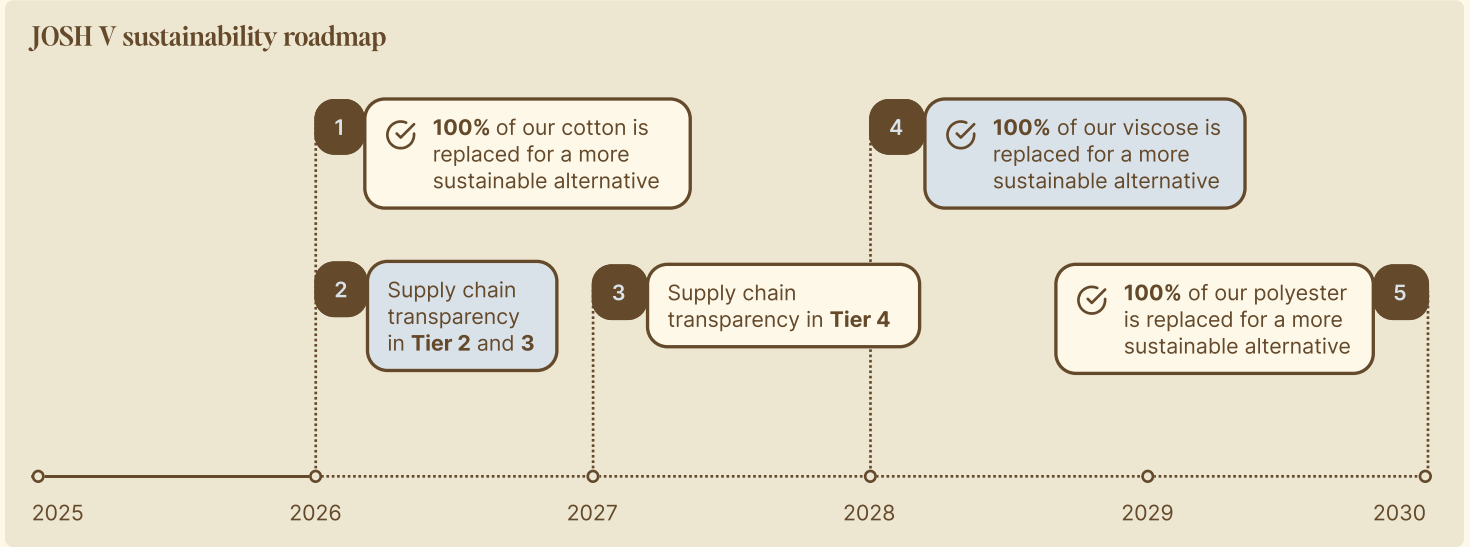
JOSH V sustainability roadmap

1 **100%** of our cotton is replaced for a more sustainable alternative

4 **100%** of our viscose is replaced for a more sustainable alternative

2 Supply chain transparency in **Tier 2** and **3**

3 Supply chain transparency in **Tier 4**

**100%** of our polyester is replaced for a more sustainable alternative 5

2025 2026 2027 2028 2029 2030